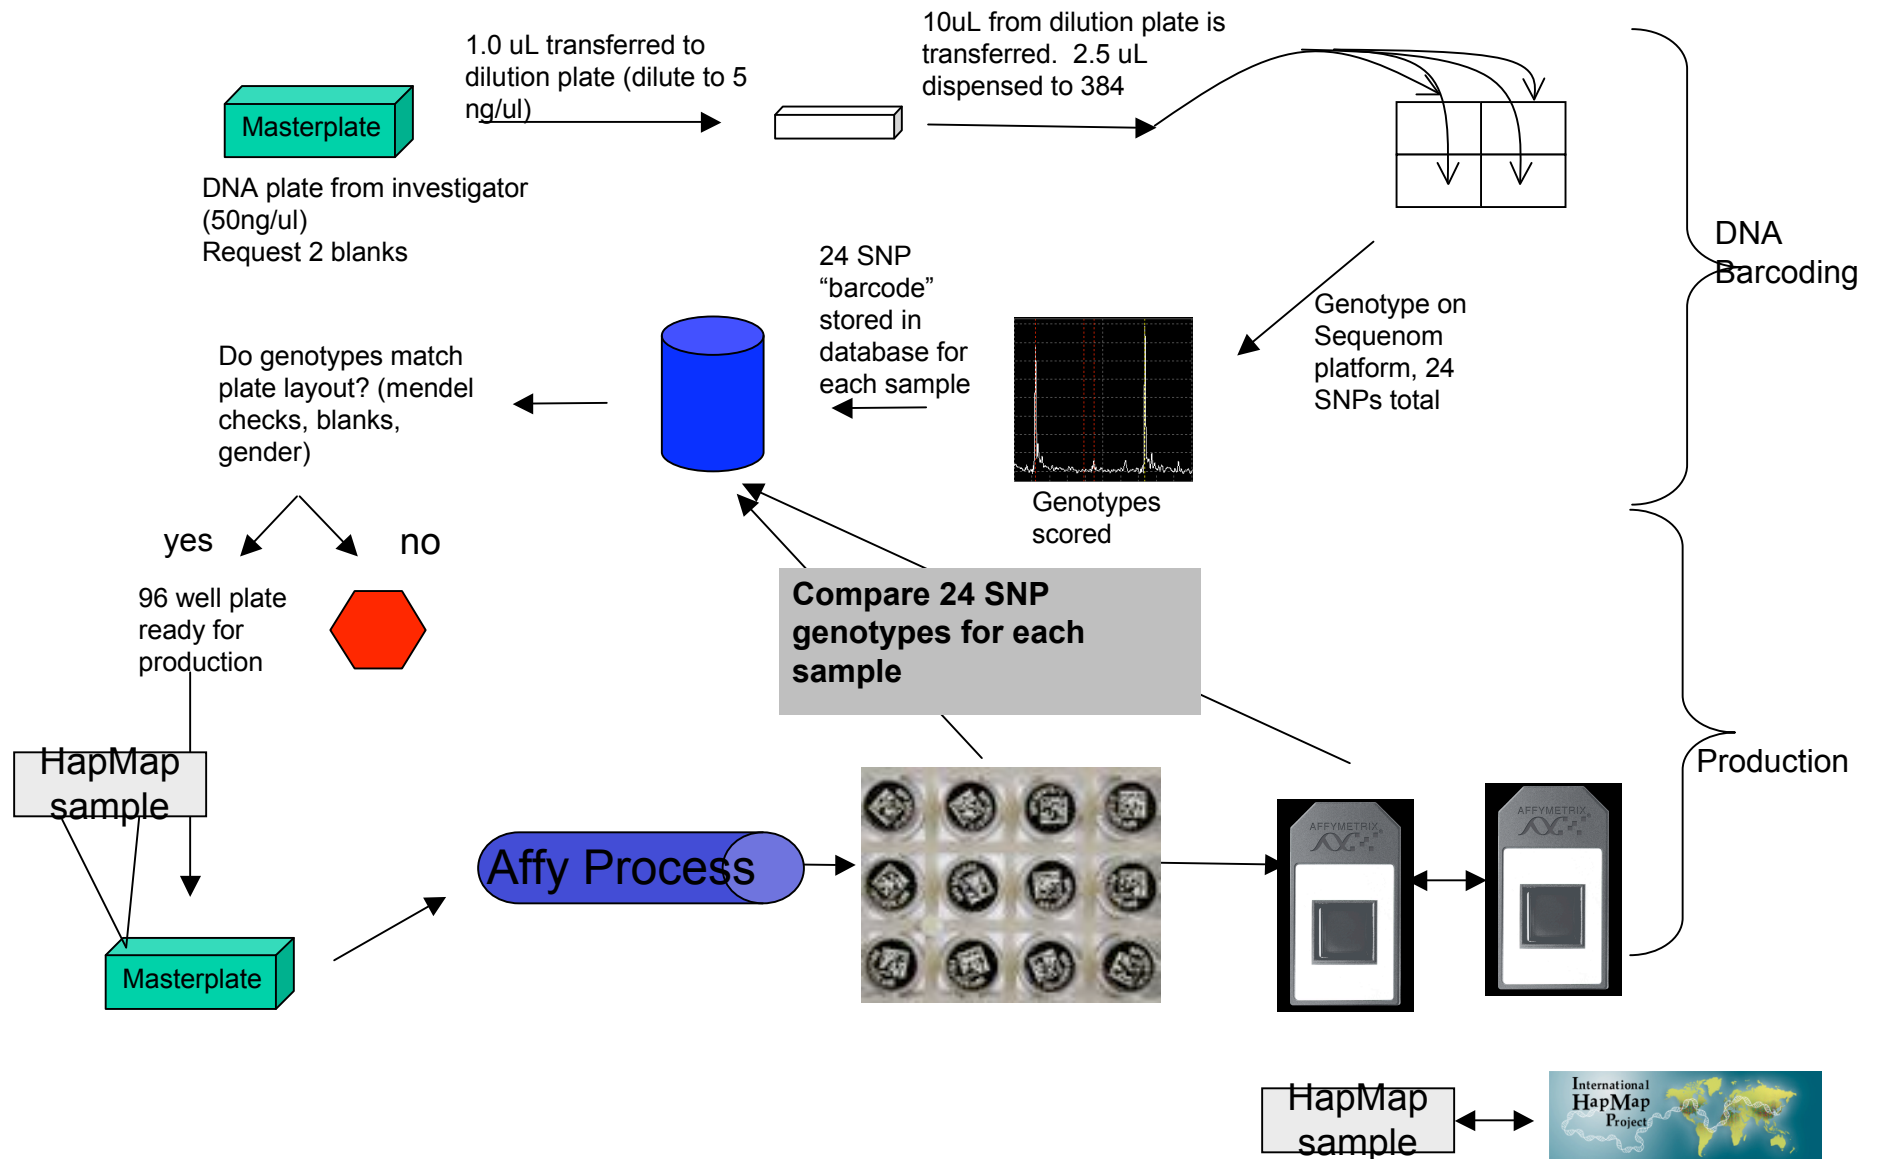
Masterplate

DNA plate from investigator (50ng/ul)
Request 2 blanks

1.0 uL transferred to dilution plate (dilute to 5 ng/ul)

10uL from dilution plate is transferred. 2.5 uL dispensed to 384

DNA Barcoding

Genotype on Sequenom platform, 24 SNPs total

Genotypes scored

24 SNP "barcode" stored in database for each sample

Do genotypes match plate layout? (mendel checks, blanks, gender)

yes

no

96 well plate ready for production

Compare 24 SNP genotypes for each sample

HapMap sample

Masterplate

Affy Process

AFFYMETRIX

AFFYMETRIX

Production

HapMap sample

International HapMap Project